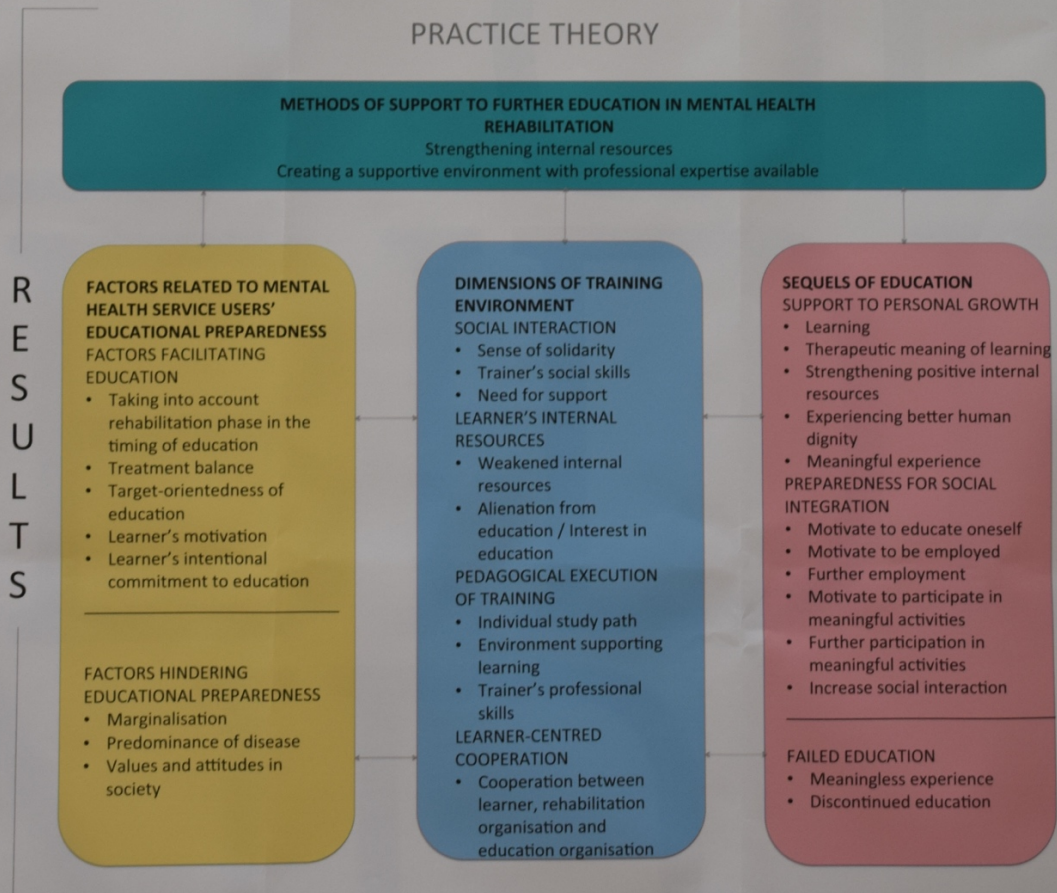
PRACTICE THEORY

METHODS OF SUPPORT TO FURTHER EDUCATION IN MENTAL HEALTH REHABILITATION
Strengthening internal resources
Creating a supportive environment with professional expertise available

RESULTS

FACTORS RELATED TO MENTAL HEALTH SERVICE USERS' EDUCATIONAL PREPAREDNESS
FACTORS FACILITATING EDUCATION
• Taking into account rehabilitation phase in the timing of education
• Treatment balance
• Target-orientedness of education
• Learner's motivation
• Learner's intentional commitment to education

FACTORS HINDERING EDUCATIONAL PREPAREDNESS
• Marginalisation
• Predominance of disease
• Values and attitudes in society

DIMENSIONS OF TRAINING ENVIRONMENT
SOCIAL INTERACTION
• Sense of solidarity
• Trainer's social skills
• Need for support
LEARNER'S INTERNAL RESOURCES
• Weakened internal resources
• Alienation from education / Interest in education
PEDAGOGICAL EXECUTION OF TRAINING
• Individual study path
• Environment supporting learning
• Trainer's professional skills
LEARNER-CENTRED COOPERATION
• Cooperation between learner, rehabilitation organisation and education organisation

SEQUELS OF EDUCATION
SUPPORT TO PERSONAL GROWTH
• Learning
• Therapeutic meaning of learning
• Strengthening positive internal resources
• Experiencing better human dignity
• Meaningful experience
PREPAREDNESS FOR SOCIAL INTEGRATION
• Motivate to educate oneself
• Motivate to be employed
• Further employment
• Motivate to participate in meaningful activities
• Further participation in meaningful activities
• Increase social interaction

FAILED EDUCATION
• Meaningless experience
• Discontinued education